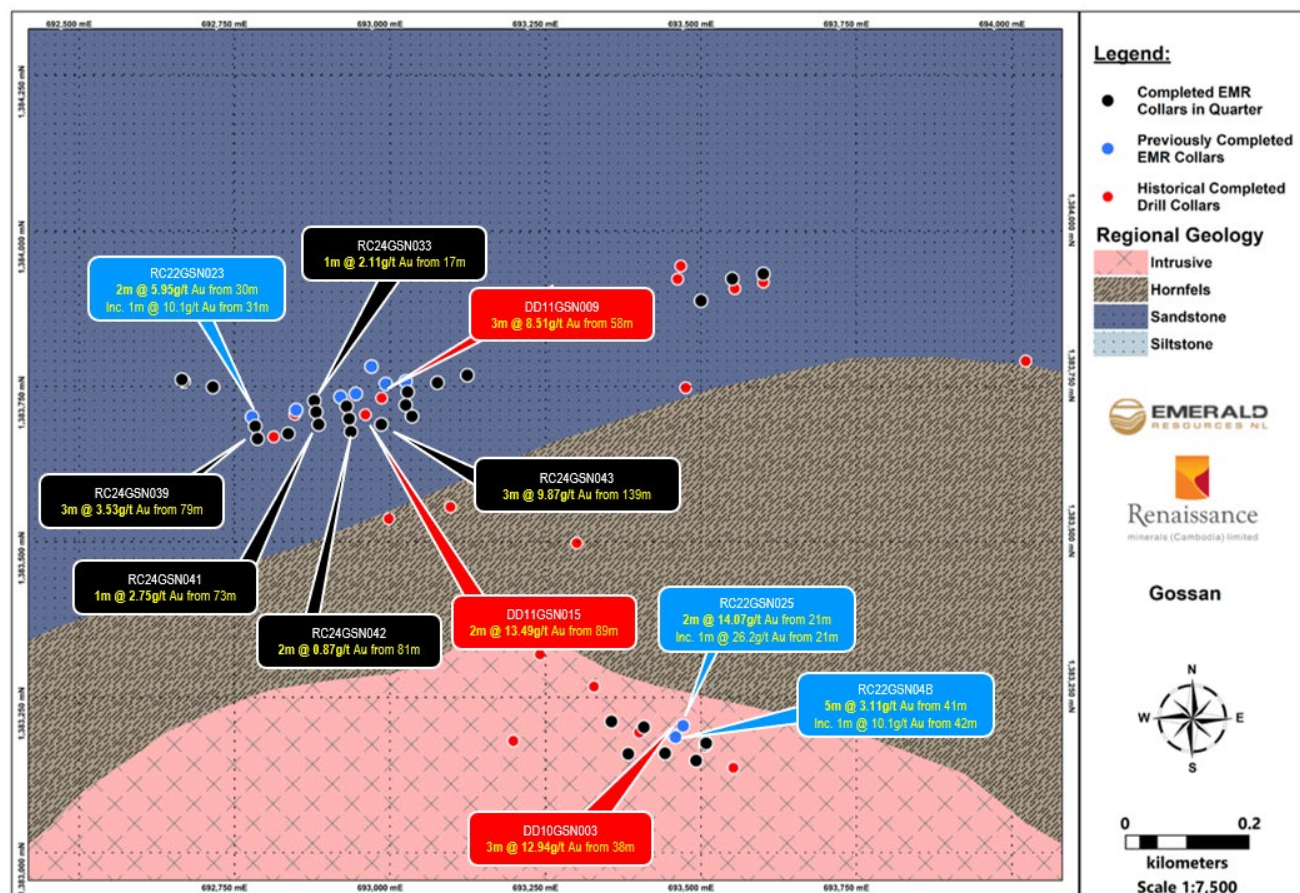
692,500 mE
692,750 mE
693,000 mE
693,250 mE
693,500 mE
693,750 mE
694,000 mE

1,384,250 mN
1,384,000 mN
1,383,750 mN
1,383,500 mN
1,383,250 mN
1,383,000 mN

RC22GSN023
2m @ 5.95g/t Au from 30m
Inc. 1m @ 10.1g/t Au from 31m

RC24GSN033
1m @ 2.11g/t Au from 17m

DD11GSN009
3m @ 8.51g/t Au from 58m

RC24GSN039
3m @ 3.53g/t Au from 79m

RC24GSN043
3m @ 9.87g/t Au from 139m

RC24GSN041
1m @ 2.75g/t Au from 73m

RC24GSN042
2m @ 0.87g/t Au from 81m

DD11GSN015
2m @ 13.49g/t Au from 89m

RC22GSN025
2m @ 14.07g/t Au from 21m
Inc. 1m @ 26.2g/t Au from 21m

RC22GSN04B
5m @ 3.11g/t Au from 41m
Inc. 1m @ 10.1g/t Au from 42m

DD10GSN003
3m @ 12.94g/t Au from 38m

692,750 mE
693,000 mE
693,250 mE
693,500 mE
693,750 mE

Legend:
Completed EMR Collars in Quarter
Previously Completed EMR Collars
Historical Completed Drill Collars
Regional Geology
Intrusive
Hornfels
Sandstone
Siltstone

EMERALD
RESOURCES NL

Renaissance
minerals (Cambodia) limited

Gossan

N
W
E
S

0
0.2
kilometers
Scale 1:7,500